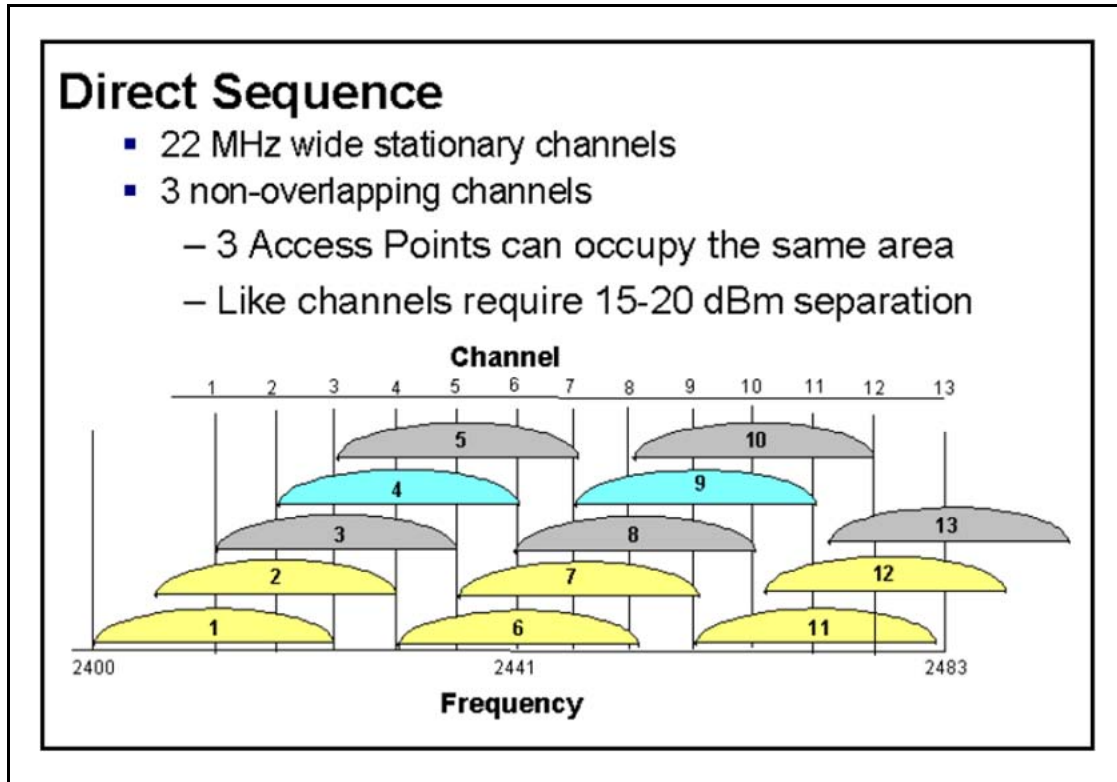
Direct Sequence

- 22 MHz wide stationary channels
- 3 non-overlapping channels
  – 3 Access Points can occupy the same area
  – Like channels require 15-20 dBm separation

Channel

1 2 3 4 5 6 7 8 9 10 11 12 13

5 10

4 9

3 8 13

2 7 12

1 6 11

2400 2441 2483

Frequency